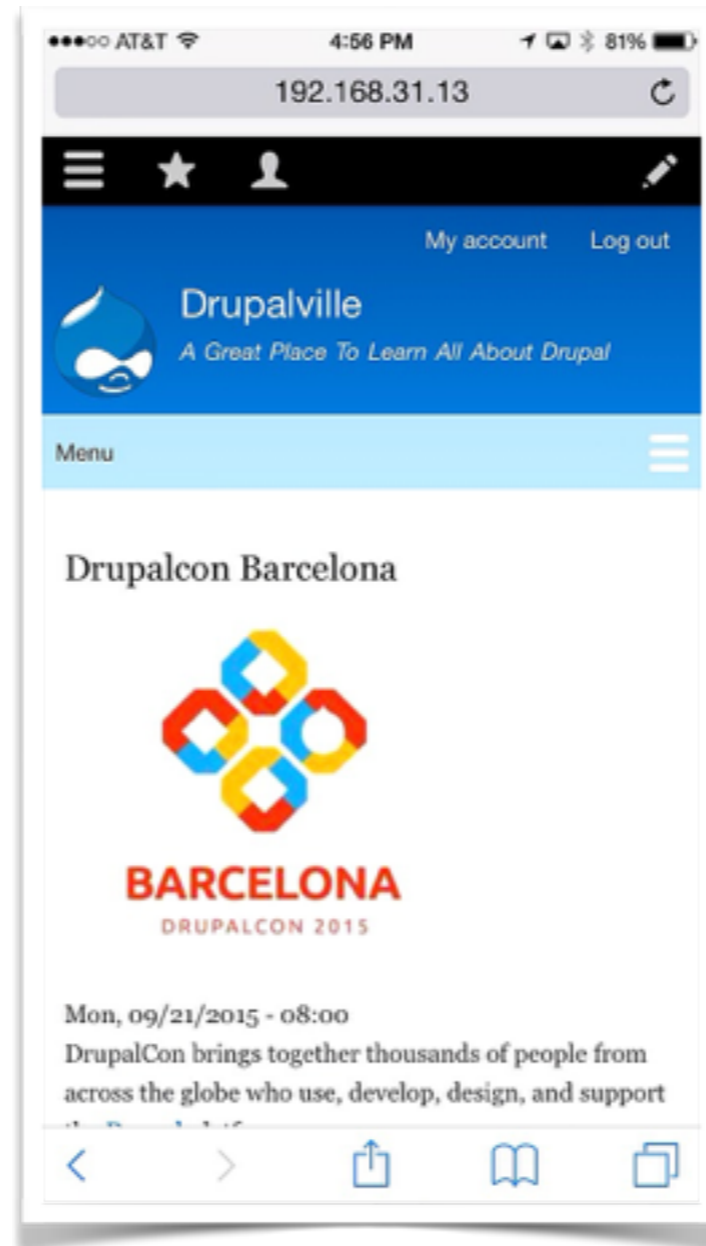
●●●○○ AT&T 4:56 PM 81%

192.168.31.13

My account Log out

Drupalville

A Great Place To Learn All About Drupal

Menu

Drupalcon Barcelona

BARCELONA
DRUPALCON 2015

Mon, 09/21/2015 - 08:00

DrupalCon brings together thousands of people from across the globe who use, develop, design, and support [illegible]